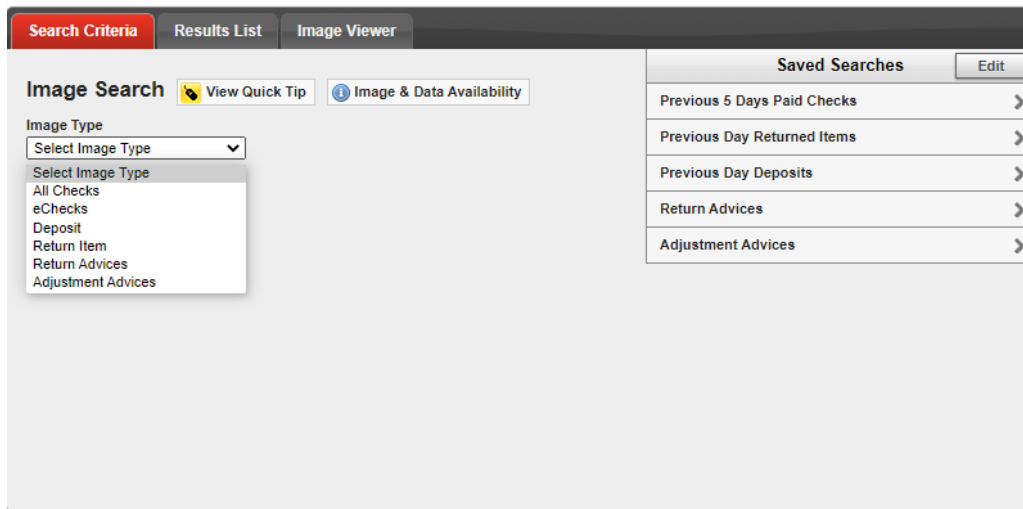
Search Criteria
Results List
Image Viewer

Image Search
View Quick Tip
Image & Data Availability

Image Type
Select Image Type
Select Image Type
All Checks
eChecks
Deposit
Return Item
Return Advices
Adjustment Advices

Saved Searches
Edit
Previous 5 Days Paid Checks
Previous Day Returned Items
Previous Day Deposits
Return Advices
Adjustment Advices